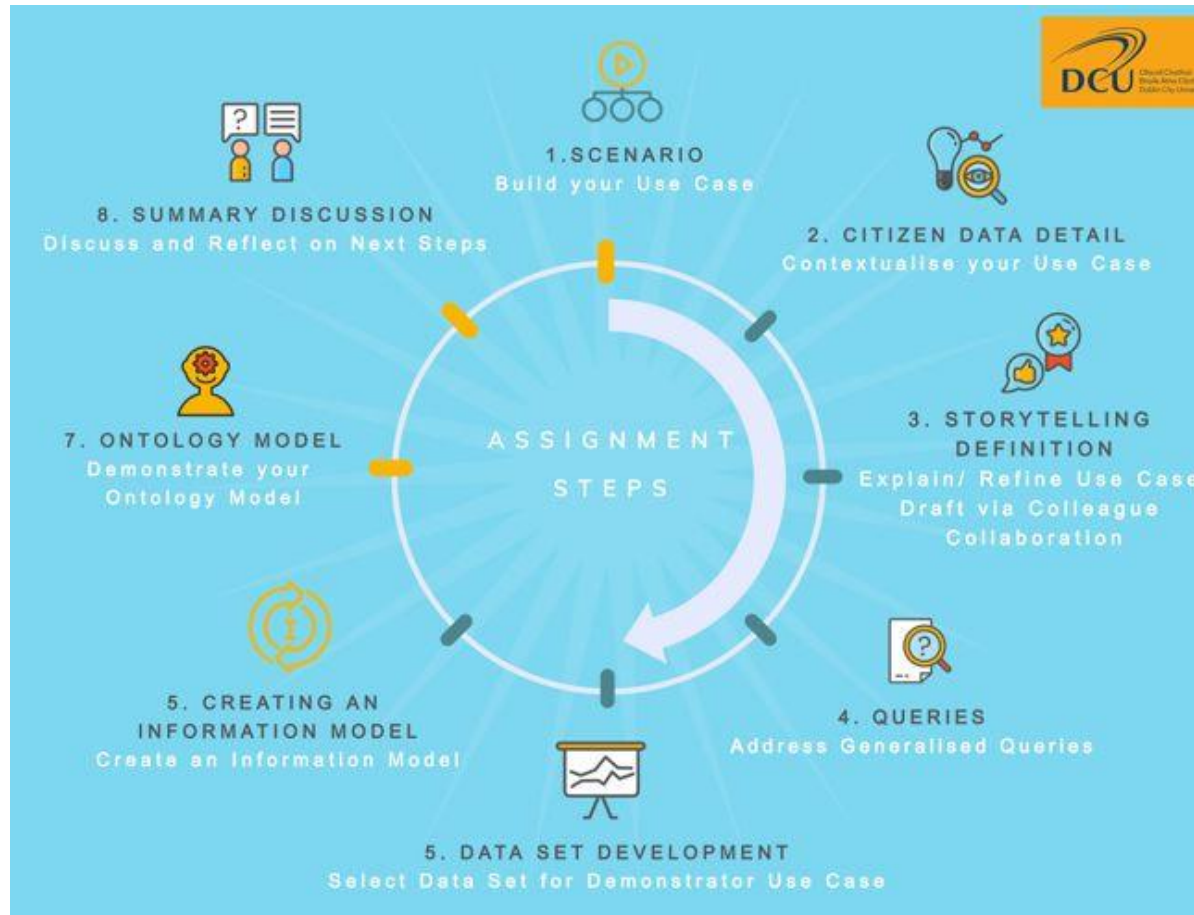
DCU
Ollscoil Chathair Bhaile Átha Cliath
Dublin City University

1.SCENARIO
Build your Use Case

2. CITIZEN DATA DETAIL
Contextualise your Use Case

3. STORYTELLING DEFINITION
Explain/ Refine Use Case Draft via Colleague Collaboration

4. QUERIES
Address Generalised Queries

5. DATA SET DEVELOPMENT
Select Data Set for Demonstrator Use Case

5. CREATING AN INFORMATION MODEL
Create an Information Model

7. ONTOLOGY MODEL
Demonstrate your Ontology Model

8. SUMMARY DISCUSSION
Discuss and Reflect on Next Steps

ASSIGNMENT STEPS